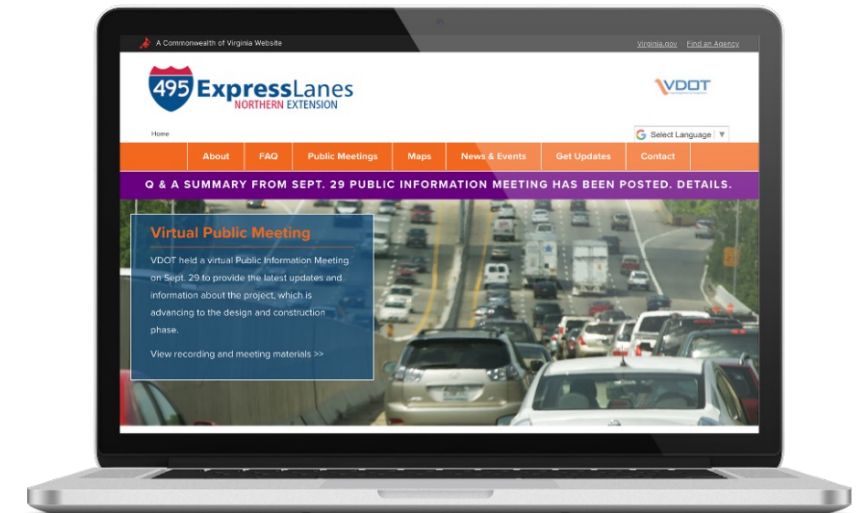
A Commonwealth of Virginia Website

Virginia.gov Find an Agency

495 ExpressLanes NORTHERN EXTENSION

VDOT

Home

Select Language ▼

About FAQ Public Meetings Maps News & Events Get Updates Contact

Q & A SUMMARY FROM SEPT. 29 PUBLIC INFORMATION MEETING HAS BEEN POSTED. DETAILS.

Virtual Public Meeting

VDOT held a virtual Public Information Meeting on Sept. 29 to provide the latest updates and information about the project, which is advancing to the design and construction phase.

View recording and meeting materials >>